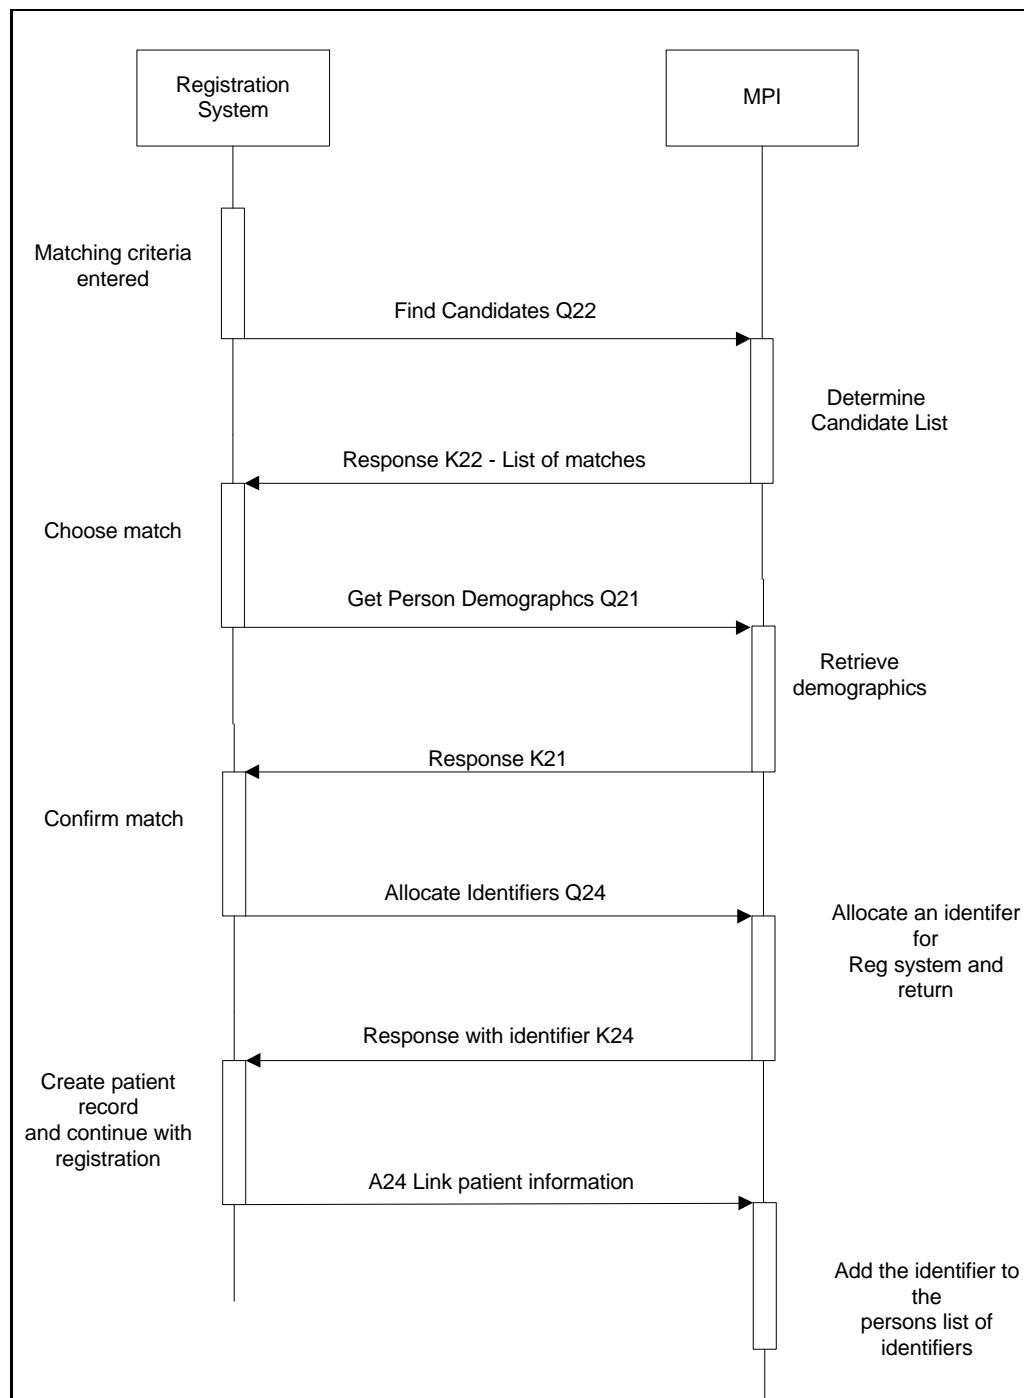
Registration System

MPI

Matching criteria entered

Find Candidates Q22

Determine Candidate List

Response K22 - List of matches

Choose match

Get Person Demographcs Q21

Retrieve demographics

Response K21

Confirm match

Allocate Identifiers Q24

Allocate an identifer for Reg system and return

Response with identifier K24

Create patient record and continue with registration

A24 Link patient information

Add the identifier to the persons list of identifiers